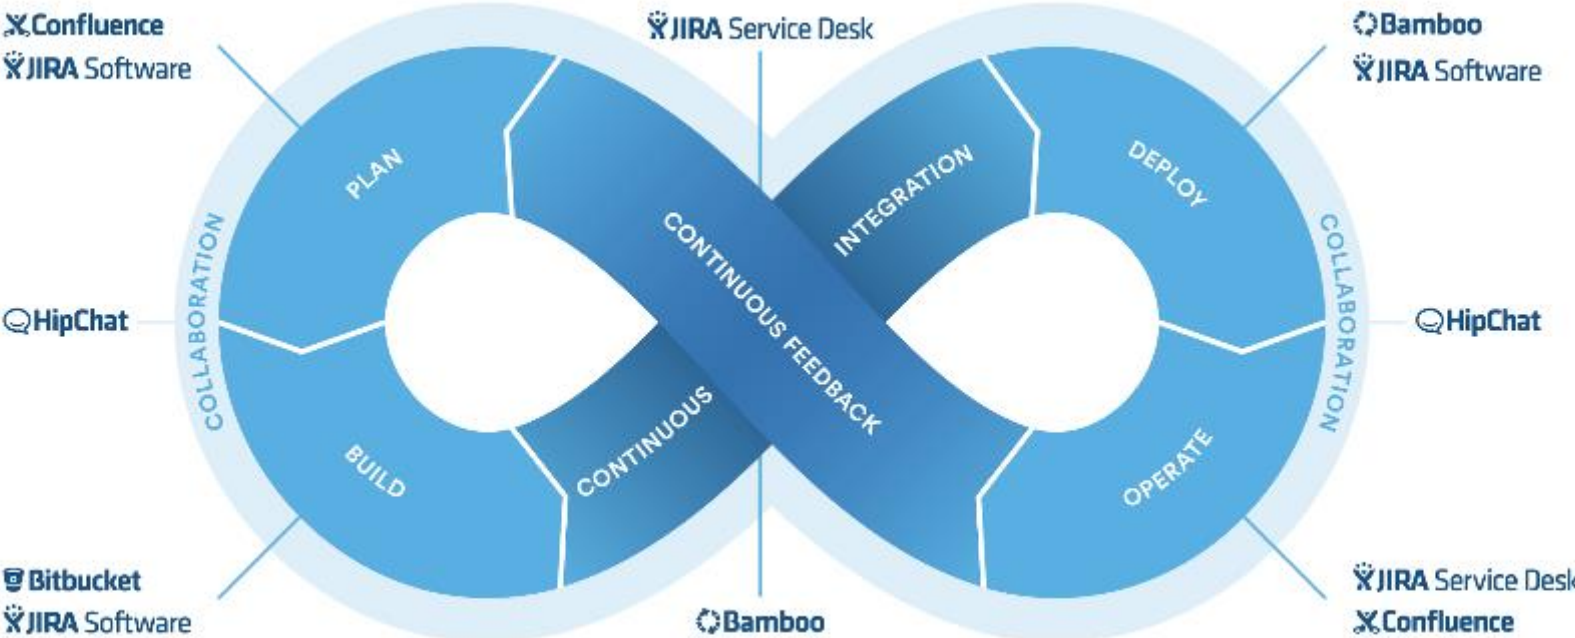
Confluence
JIRA Software

JIRA Service Desk

Bamboo
JIRA Software

PLAN

CONTINUOUS FEEDBACK

INTEGRATION

DEPLOY

COLLABORATION

HipChat

COLLABORATION

HipChat

BUILD

CONTINUOUS

OPERATE

Bitbucket
JIRA Software

Bamboo

JIRA Service Desk
Confluence